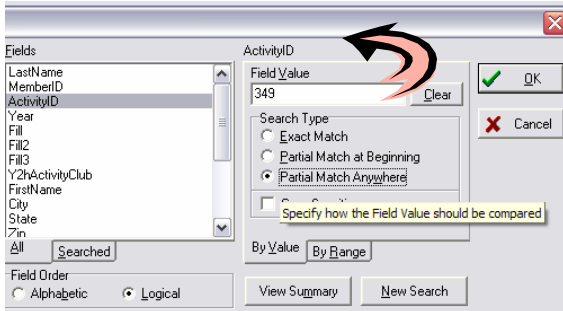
Fields
LastName
MemberID
ActivityID
Year
Fill
Fill2
Fill3
Y2hActivityClub
FirstName
City
State
Zip
All
Searched
Field Order
Alphabetic
Logical
ActivityID
Field Value
349
Clear
Search Type
Exact Match
Partial Match at Beginning
Partial Match Anywhere
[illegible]
Specify how the Field Value should be compared
By Value
By Range
View Summary
New Search
OK
Cancel